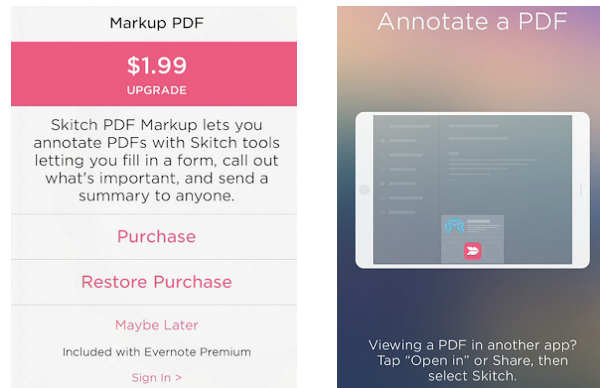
Markup PDF

$1.99
UPGRADE

Skitch PDF Markup lets you annotate PDFs with Skitch tools letting you fill in a form, call out what's important, and send a summary to anyone.

Purchase

Restore Purchase

Maybe Later

Included with Evernote Premium

Sign In >

Annotate a PDF

Viewing a PDF in another app? Tap "Open in" or Share, then select Skitch.